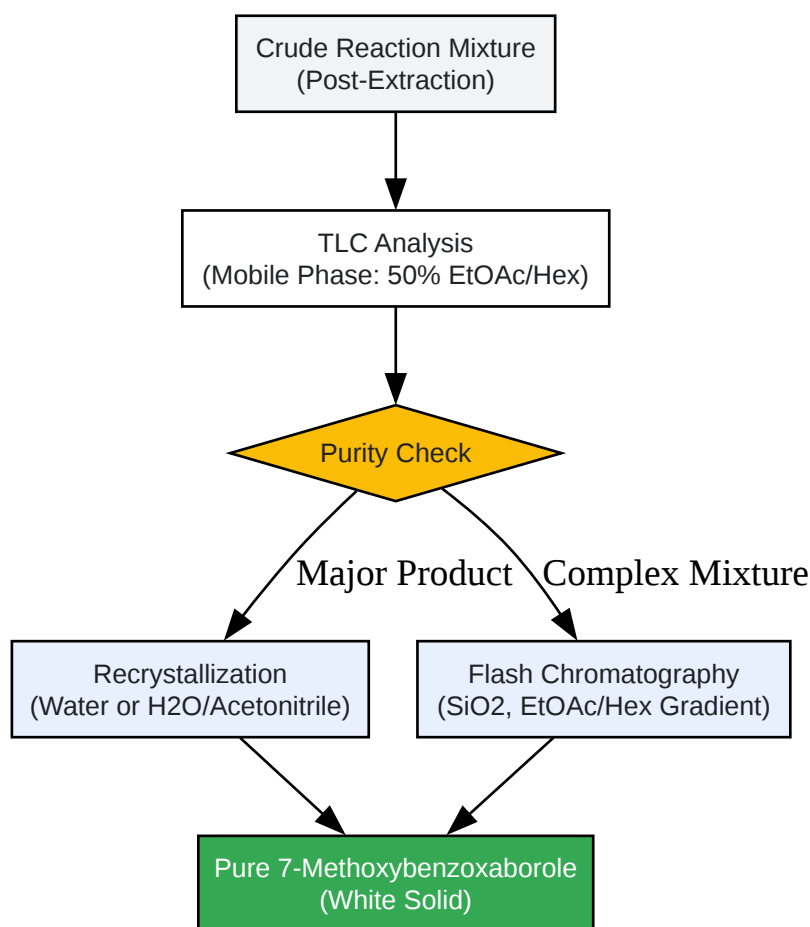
Crude Reaction Mixture
(Post-Extraction)

TLC Analysis
(Mobile Phase: 50% EtOAc/Hex)

Purity Check

Major Product

Complex Mixture

Recrystallization
(Water or H2O/Acetonitrile)

Flash Chromatography
(SiO2, EtOAc/Hex Gradient)

Pure 7-Methoxybenzoxaborole
(White Solid)